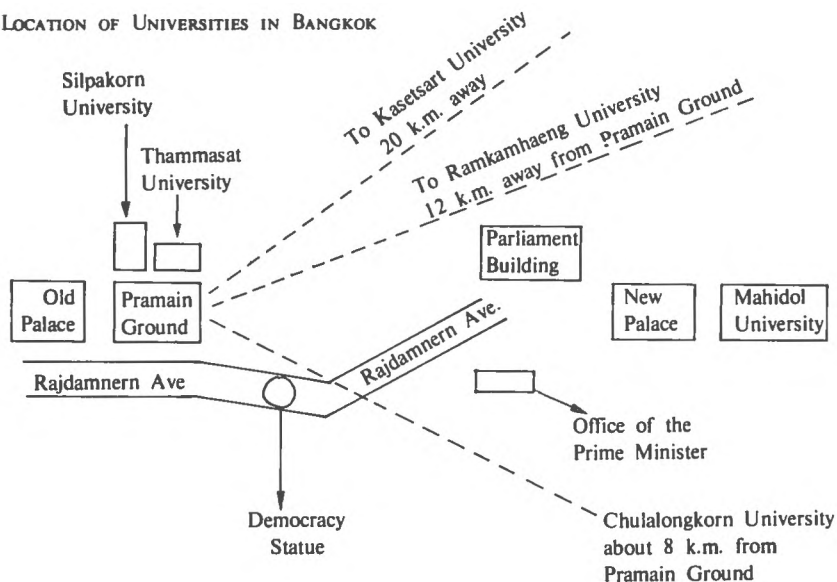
Location of Universities in Bangkok

Silpakorn University

Thammasat University

To Kasetsart University 20 k.m. away

To Ramkamhaeng University 12 k.m. away from Pramain Ground

Parliament Building

Old Palace

Pramain Ground

New Palace

Mahidol University

Rajdamnern Ave.

Rajdamnern Ave

Office of the Prime Minister

Democracy Statue

Chulalongkorn University about 8 k.m. from Pramain Ground